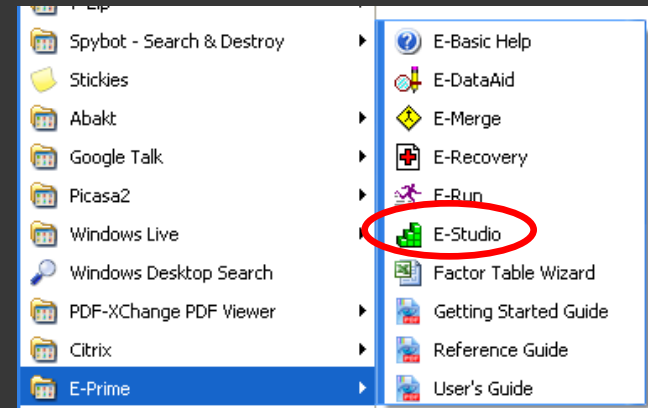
Spybot - Search & Destroy
Stickies
Abakt
Google Talk
Picasa2
Windows Live
Windows Desktop Search
PDF-XChange PDF Viewer
Citrix
E-Prime

E-Basic Help
E-DataAid
E-Merge
E-Recovery
E-Run
E-Studio
Factor Table Wizard
Getting Started Guide
Reference Guide
User's Guide